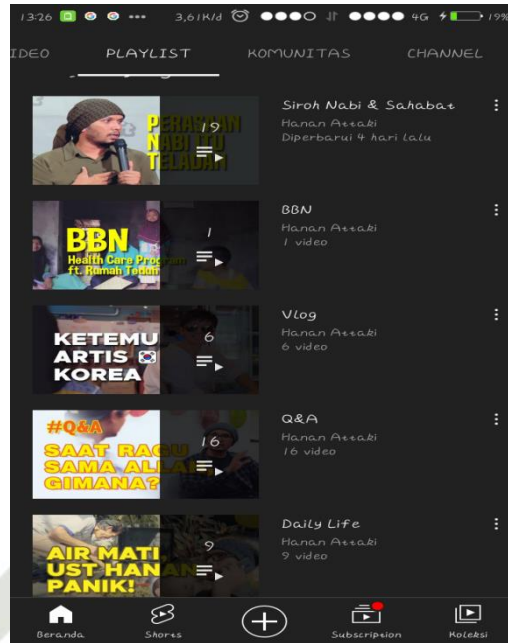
13:26 ··· 3,61K/d 4G 19%

IDEO PLAYLIST KOMUNITAS CHANNEL

PERASAAN NABI ITU TELADAN
19
Siroh Nabi & Sahabat
Hanan Attaki
Diperbarui 4 hari lalu

BBN
Health Care Program ft. Rumah Teduh
1
BBN
Hanan Attaki
1 video

KETEMU ARTIS KOREA
6
Vlog
Hanan Attaki
6 video

#Q&A
SAAT RAGU SAMA ALLAH GIMANA?
16
Q&A
Hanan Attaki
16 video

AIR MATI UST HANAN PANIK!
9
Daily Life
Hanan Attaki
9 video

Beranda Shorts Subscription Koleksi